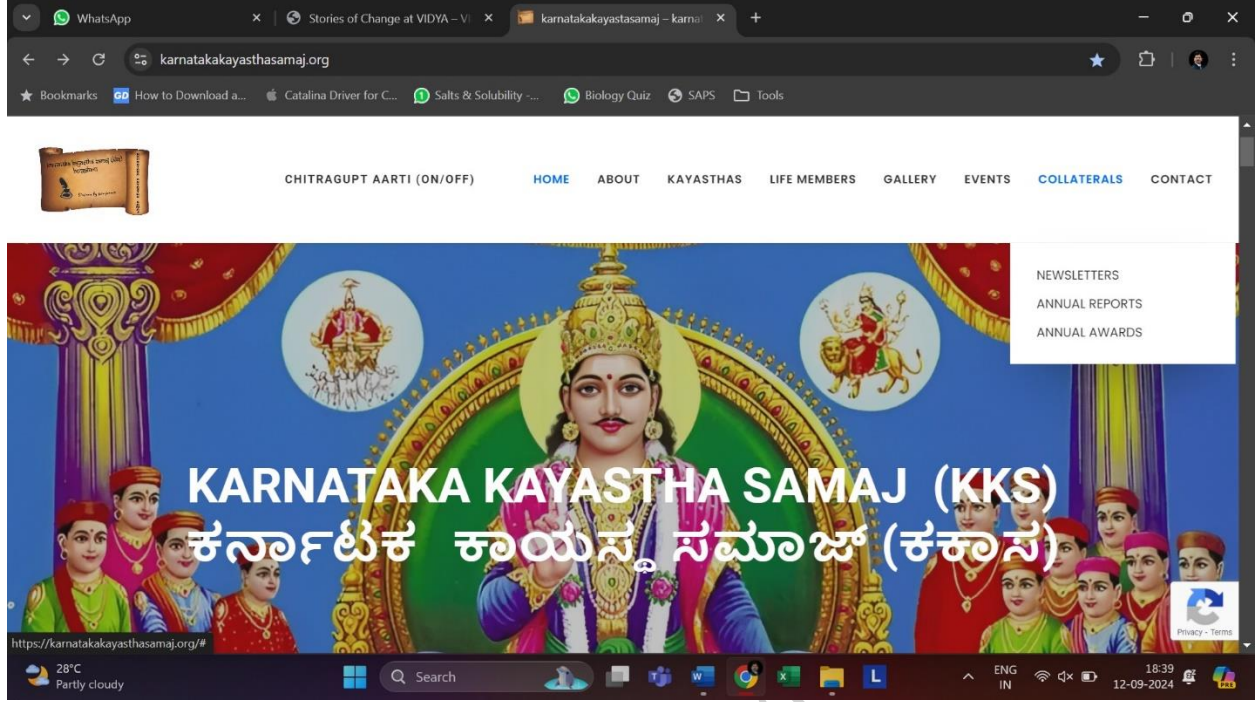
WhatsApp
Stories of Change at VIDYA – V
karnatakakayastasamaj – karna
karnatakakayasthasamaj.org
Bookmarks
How to Download a...
Catalina Driver for C...
Salts & Solubility -...
Biology Quiz
SAPS
Tools

CHITRAGUPT AARTI (ON/OFF)
HOME
ABOUT
KAYASTHAS
LIFE MEMBERS
GALLERY
EVENTS
COLLATERALS
CONTACT

NEWSLETTERS
ANNUAL REPORTS
ANNUAL AWARDS

KARNATAKA KAYASTHA SAMAJ (KKS)
ಕರ್ನಾಟಕ ಕಾಯಸ್ಥ ಸಮಾಜ್ (ಕಕಾಸ)

Privacy - Terms
https://karnatakakayasthasamaj.org/#
28°C
Partly cloudy
Search
ENG
IN
18:39
12-09-2024